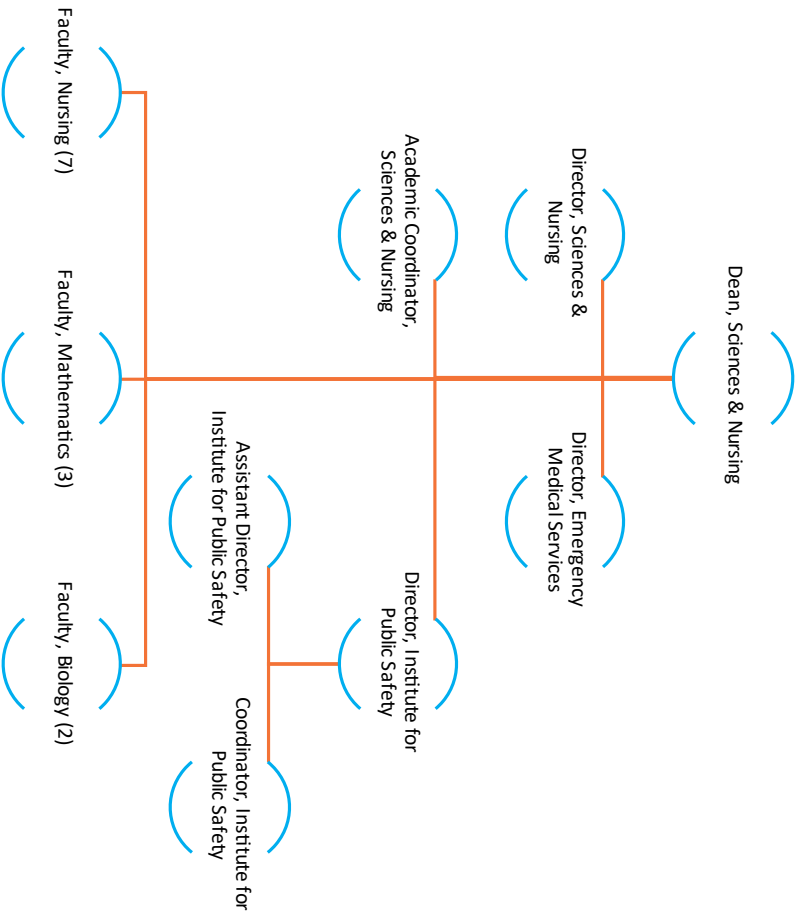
Dean, Sciences & Nursing

Director, Sciences & Nursing

Director, Emergency Medical Services

Academic Coordinator, Sciences & Nursing

Director, Institute for Public Safety

Assistant Director, Institute for Public Safety

Coordinator, Institute for Public Safety

Faculty, Nursing (7)

Faculty, Mathematics (3)

Faculty, Biology (2)